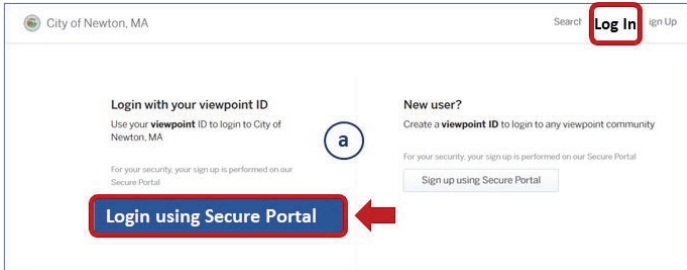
City of Newton, MA

Searcl Log In ign Up

Login with your viewpoint ID

Use your **viewpoint** ID to login to City of Newton, MA

For your security, your sign up is performed on our Secure Portal

Login using Secure Portal

a

New user?

Create a **viewpoint ID** to login to any viewpoint community

For your security, your sign up is performed on our Secure Portal

Sign up using Secure Portal